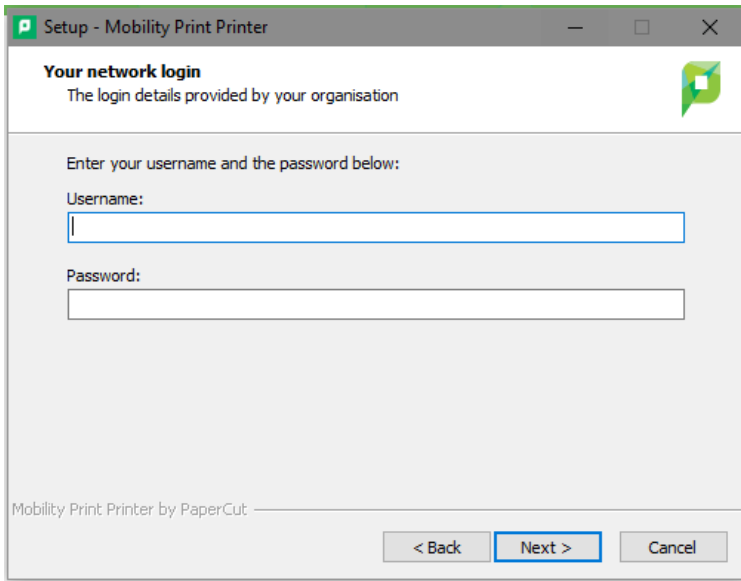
Setup - Mobility Print Printer

Your network login
The login details provided by your organisation

Enter your username and the password below:

Username:

Password:

Mobility Print Printer by PaperCut

< Back
Next >
Cancel